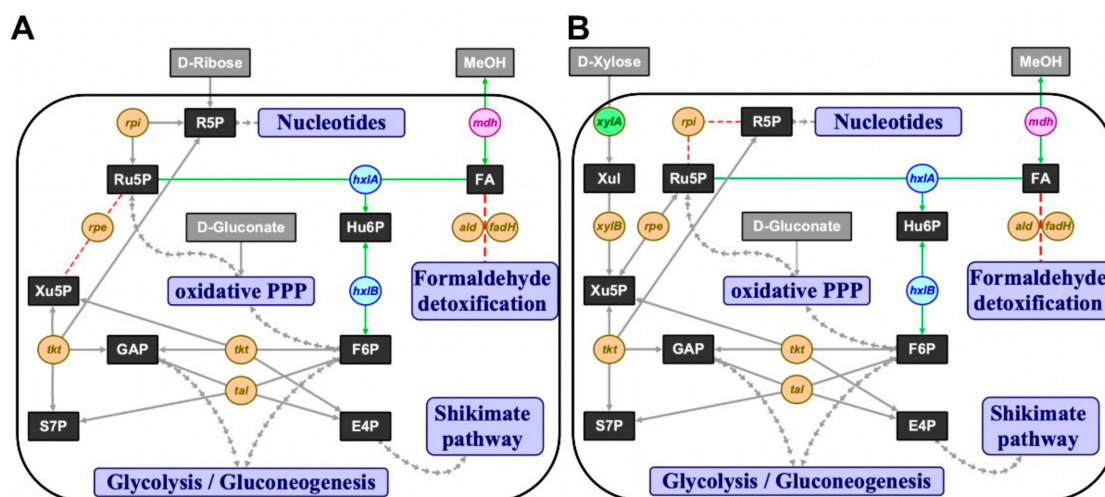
A

D-Ribose

MeOH

rpi

R5P

Nucleotides

mdh

Ru5P

hxlA

FA

rpe

D-Gluconate

Hu6P

ald

fadH

oxidative PPP

hxlB

Formaldehyde detoxification

Xu5P

tkt

GAP

tkt

F6P

tal

S7P

E4P

Shikimate pathway

Glycolysis / Gluconeogenesis

B

D-Xylose

MeOH

xylA

rpi

R5P

Nucleotides

mdh

Xul

Ru5P

hxlA

FA

xylB

rpe

D-Gluconate

Hu6P

ald

fadH

Xu5P

oxidative PPP

hxlB

Formaldehyde detoxification

tkt

GAP

tkt

F6P

tal

S7P

E4P

Shikimate pathway

Glycolysis / Gluconeogenesis